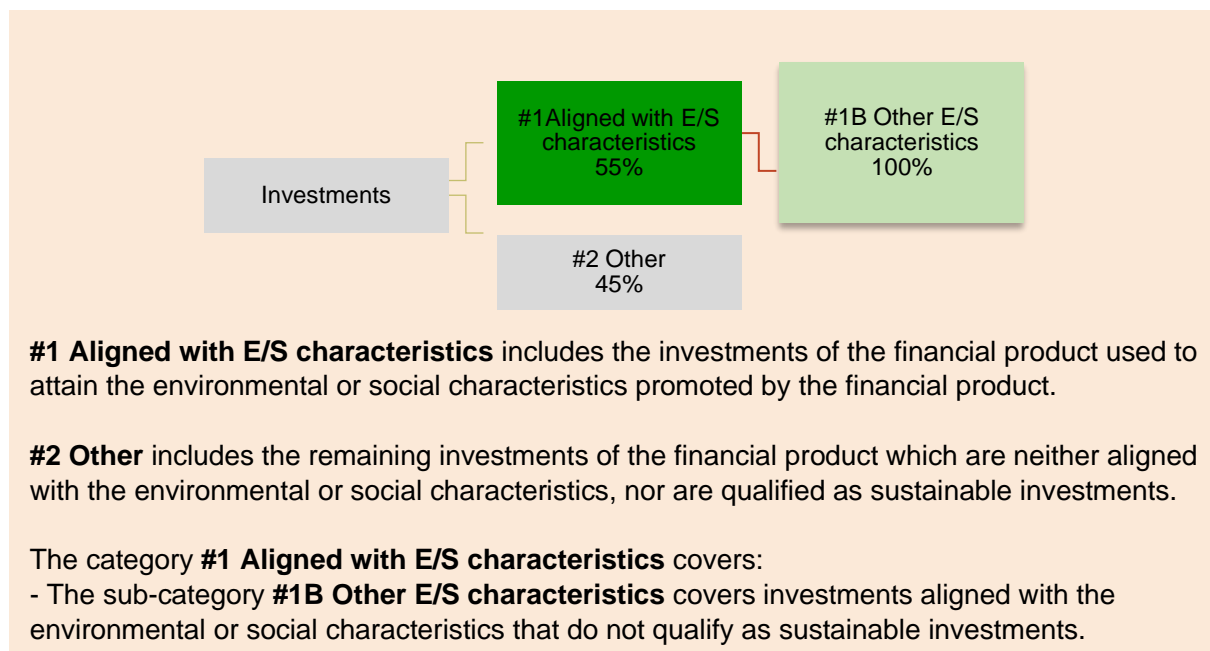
Investments

#1Aligned with E/S characteristics 55%

#1B Other E/S characteristics 100%

#2 Other 45%

**#1 Aligned with E/S characteristics** includes the investments of the financial product used to attain the environmental or social characteristics promoted by the financial product.

**#2 Other** includes the remaining investments of the financial product which are neither aligned with the environmental or social characteristics, nor are qualified as sustainable investments.

The category **#1 Aligned with E/S characteristics** covers:
- The sub-category **#1B Other E/S characteristics** covers investments aligned with the environmental or social characteristics that do not qualify as sustainable investments.